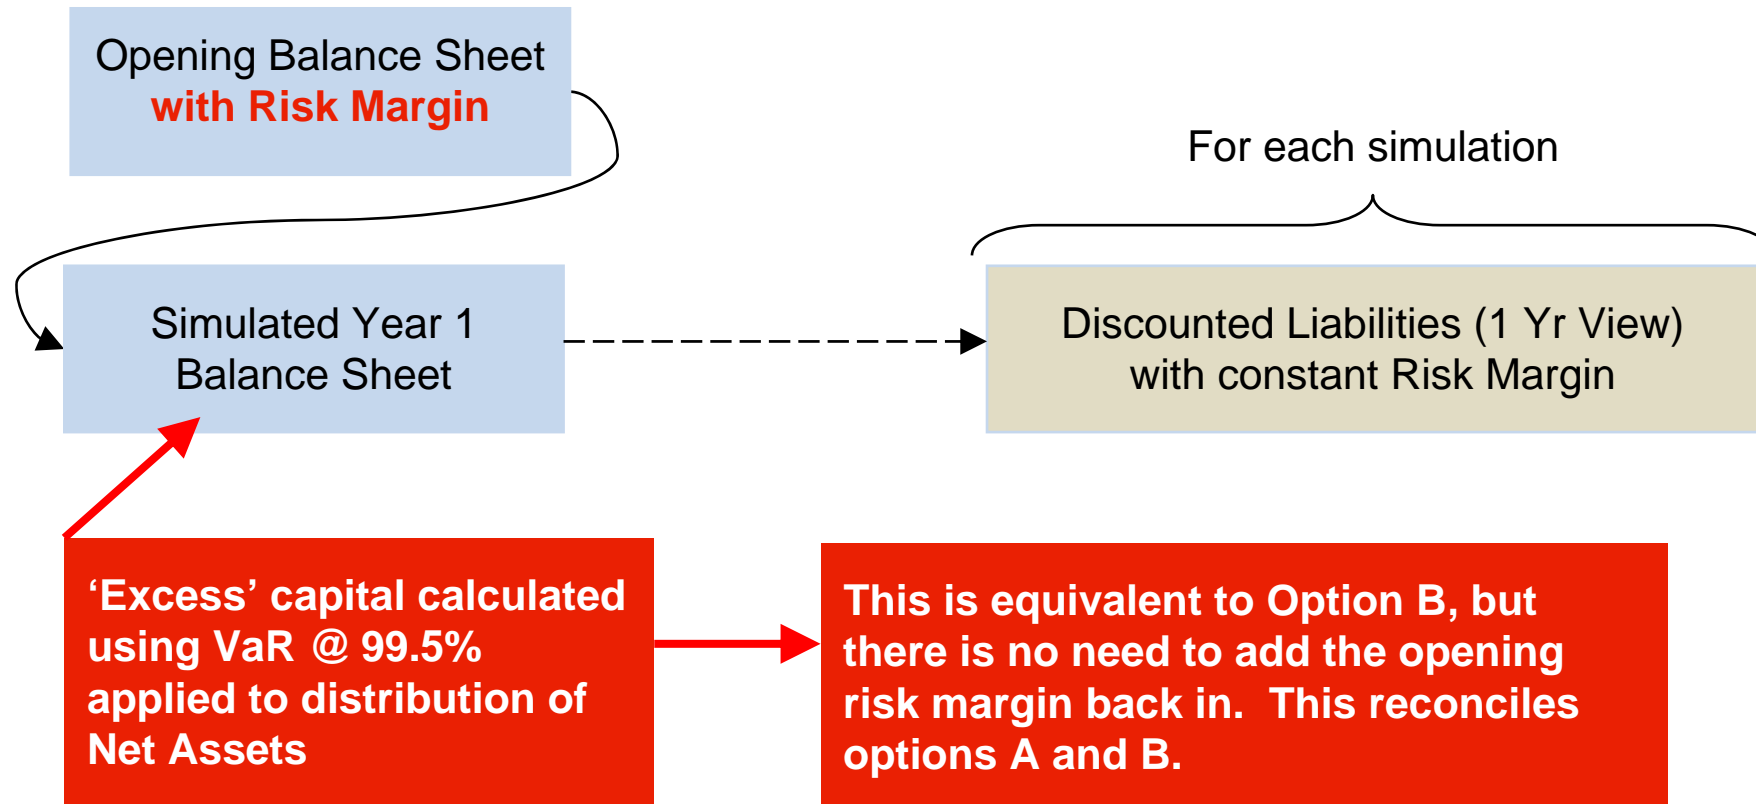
Opening Balance Sheet
with Risk Margin

For each simulation

Simulated Year 1
Balance Sheet

Discounted Liabilities (1 Yr View)
with constant Risk Margin

‘Excess’ capital calculated using VaR @ 99.5% applied to distribution of Net Assets

This is equivalent to Option B, but there is no need to add the opening risk margin back in. This reconciles options A and B.